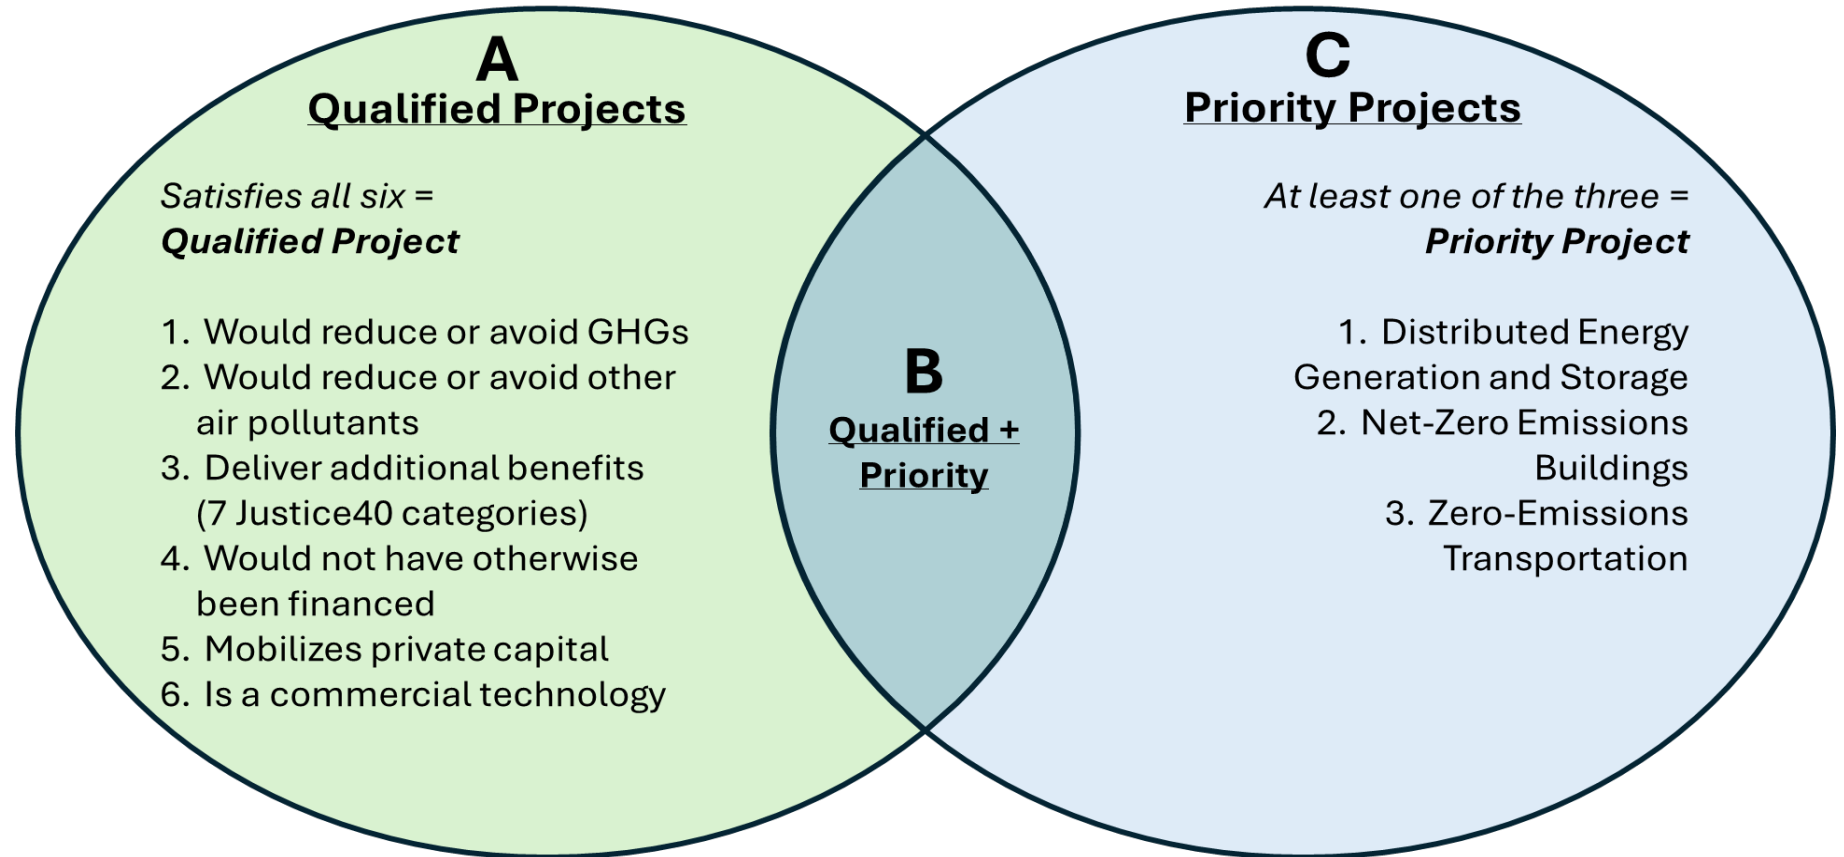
A
Qualified Projects

Satisfies all six =
Qualified Project

1. Would reduce or avoid GHGs
2. Would reduce or avoid other air pollutants
3. Deliver additional benefits (7 Justice40 categories)
4. Would not have otherwise been financed
5. Mobilizes private capital
6. Is a commercial technology

B
Qualified + Priority

C
Priority Projects

At least one of the three =
Priority Project

1. Distributed Energy Generation and Storage
2. Net-Zero Emissions Buildings
3. Zero-Emissions Transportation